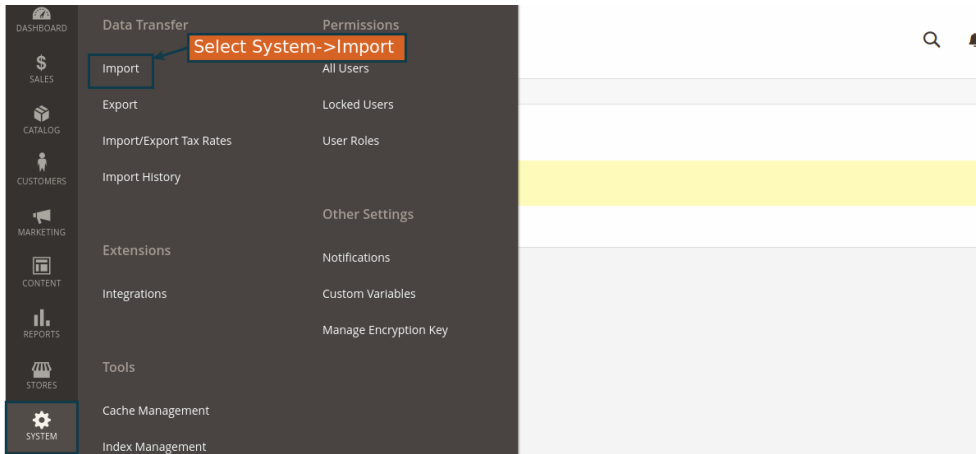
DASHBOARD
$
SALES
CATALOG
CUSTOMERS
MARKETING
CONTENT
REPORTS
STORES
SYSTEM

Data Transfer
Select System->Import
Import
Export
Import/Export Tax Rates
Import History

Extensions
Integrations

Tools
Cache Management
Index Management

Permissions
All Users
Locked Users
User Roles

Other Settings
Notifications
Custom Variables
Manage Encryption Key